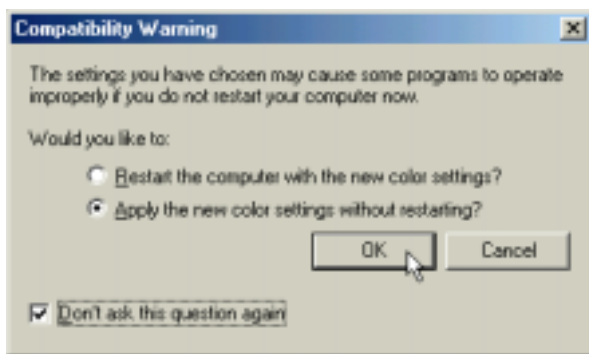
Compatibility Warning

The settings you have chosen may cause some programs to operate improperly if you do not restart your computer now.

Would you like to:

Restart the computer with the new color settings?

Apply the new color settings without restarting?

OK

Cancel

Don't ask this question again